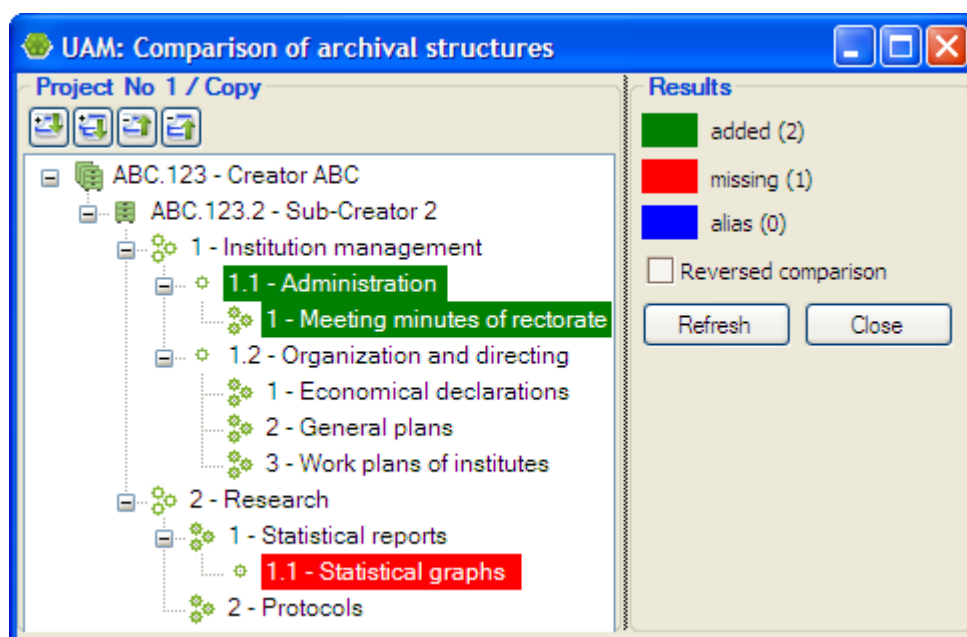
UAM: Comparison of archival structures

Project No 1 / Copy

ABC.123 - Creator ABC
ABC.123.2 - Sub-Creator 2
1 - Institution management
1.1 - Administration
1 - Meeting minutes of rectorate
1.2 - Organization and directing
1 - Economical declarations
2 - General plans
3 - Work plans of institutes
2 - Research
1 - Statistical reports
1.1 - Statistical graphs
2 - Protocols

Results
added (2)
missing (1)
alias (0)
Reversed comparison
Refresh
Close